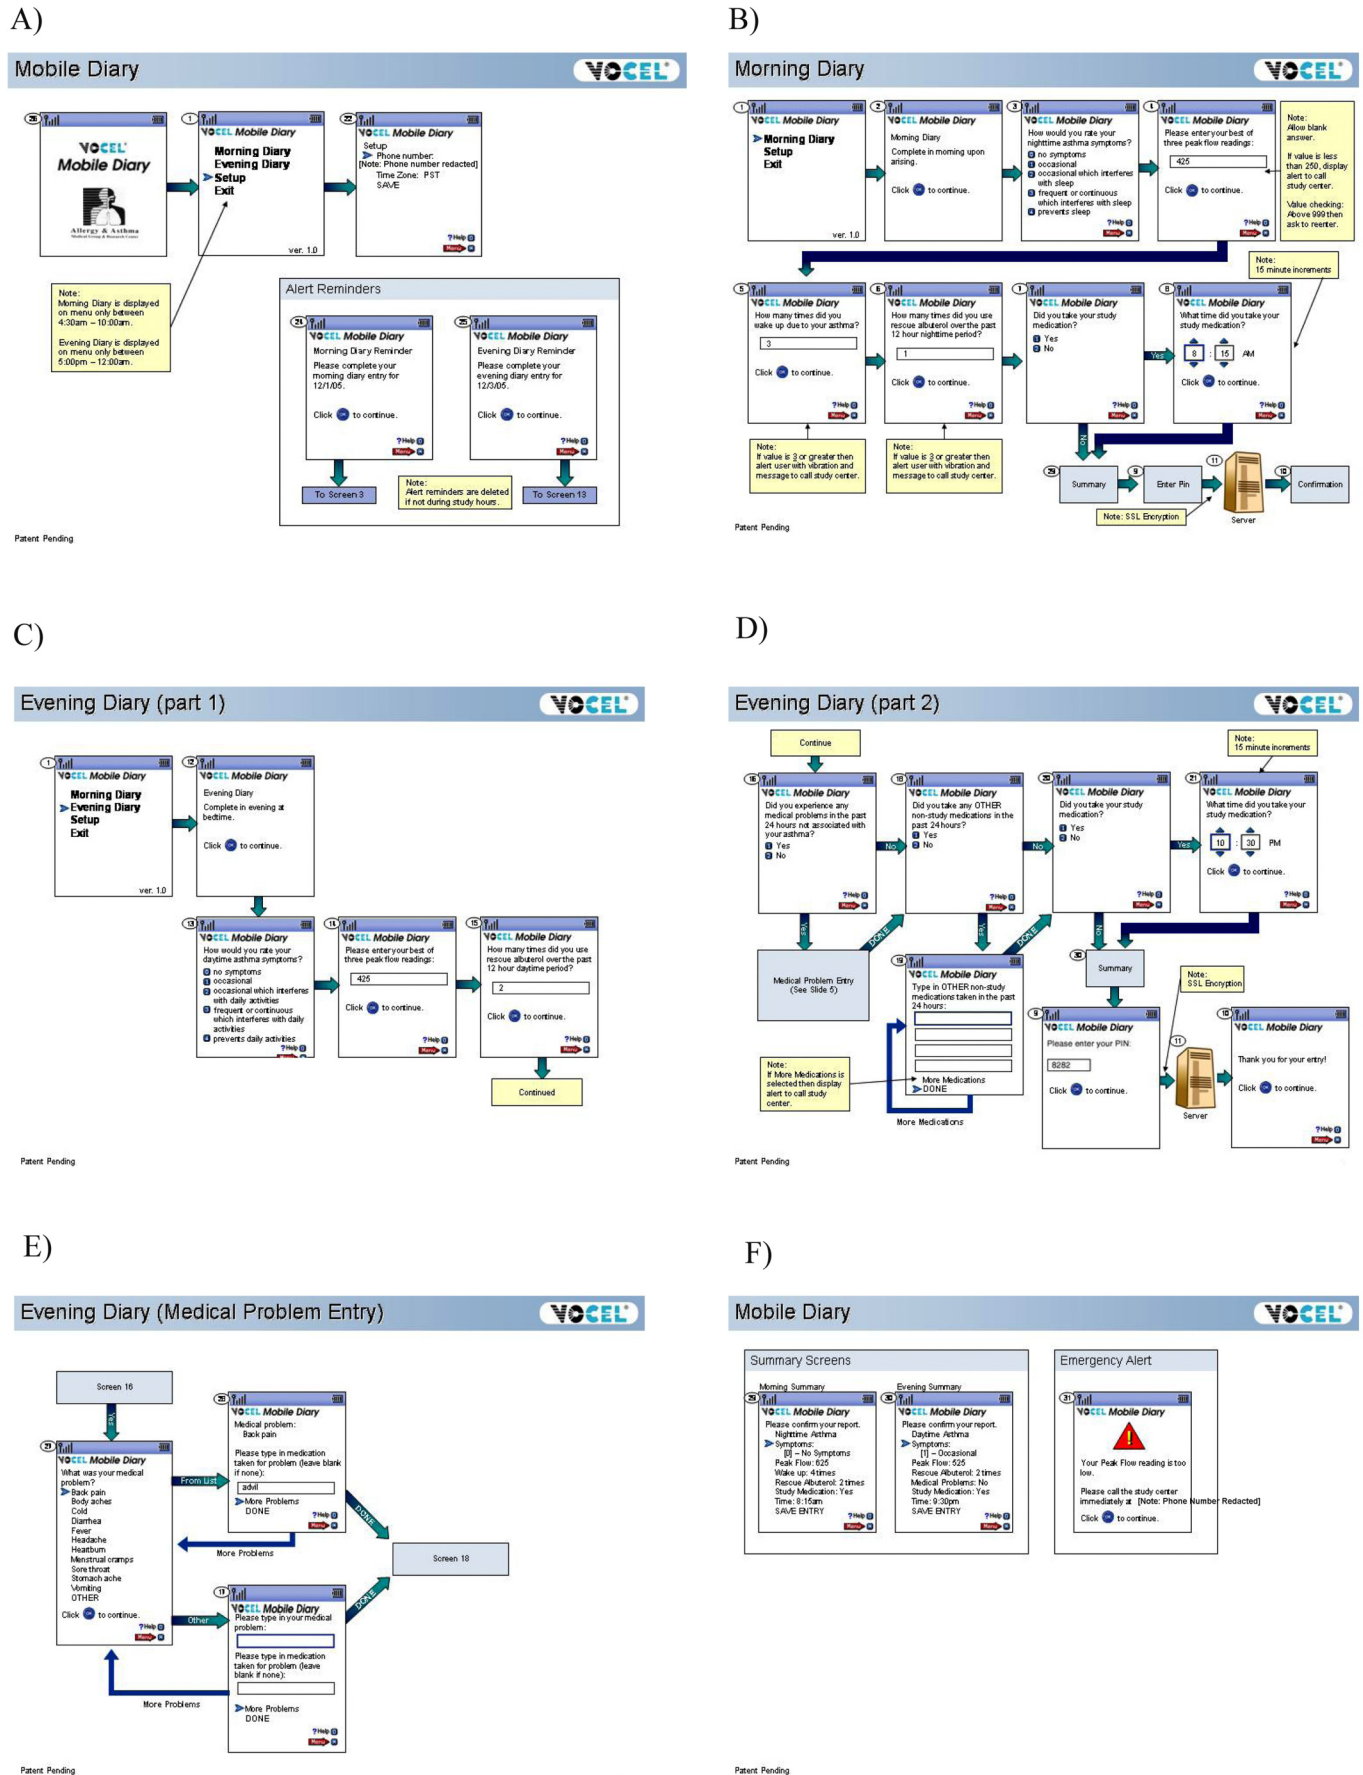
A)

Mobile Diary VOCEL

26 VOCEL Mobile Diary Allergy & Asthma

1 VOCEL Mobile Diary
Morning Diary
Evening Diary
Setup
Exit
ver. 1.0

22 VOCEL Mobile Diary
Setup
Phone number: [Note: Phone number redacted]
Time Zone: PST
SAVE
?Help Menu

Note:
Morning Diary is displayed on menu only between 4:30am – 10:00am.
Evening Diary is displayed on menu only between 5:00pm – 12:00am.

Alert Reminders

24 VOCEL Mobile Diary
Morning Diary Reminder
Please complete your morning diary entry for 12/1/05.
Click to continue.
?Help Menu

25 VOCEL Mobile Diary
Evening Diary Reminder
Please complete your evening diary entry for 12/3/05.
Click to continue.
?Help Menu

To Screen 3
Note: Alert reminders are deleted if not during study hours.
To Screen 13

Patent Pending

B)

Morning Diary VOCEL

1 VOCEL Mobile Diary
Morning Diary
Setup
Exit
ver. 1.0

2 VOCEL Mobile Diary
Morning Diary
Complete in morning upon arising.
Click to continue.

3 VOCEL Mobile Diary
How would you rate your nighttime asthma symptoms?
0 no symptoms
1 occasional
2 occasional which interferes with sleep
3 frequent or continuous which interferes with sleep
4 prevents sleep
?Help Menu

4 VOCEL Mobile Diary
Please enter your best of three peak flow readings:
425
Click to continue.
?Help Menu

Note:
Allow blank answer.
If value is less than 250, display alert to call study center.
Value checking: Above 999 then ask to reenter.

Note: 15 minute increments

5 VOCEL Mobile Diary
How many times did you wake up due to your asthma?
3
Click to continue.
?Help Menu

6 VOCEL Mobile Diary
How many times did you use rescue albuterol over the past 12 hour nighttime period?
1
Click to continue.
?Help Menu

7 VOCEL Mobile Diary
Did you take your study medication?
1 Yes
2 No
?Help Menu

8 VOCEL Mobile Diary
What time did you take your study medication?
8 : 15 AM
Click to continue.
?Help Menu

Yes
No

Note:
If value is 3 or greater then alert user with vibration and message to call study center.

Note:
If value is 3 or greater then alert user with vibration and message to call study center.

29 Summary
9 Enter Pin
11 Server
10 Confirmation
Note: SSL Encryption

Patent Pending

C)

Evening Diary (part 1) VOCEL

1 VOCEL Mobile Diary
Morning Diary
Evening Diary
Setup
Exit
ver. 1.0

12 VOCEL Mobile Diary
Evening Diary
Complete in evening at bedtime.
Click to continue.

13 VOCEL Mobile Diary
How would you rate your daytime asthma symptoms?
0 no symptoms
1 occasional
2 occasional which interferes with daily activities
3 frequent or continuous which interferes with daily activities
4 prevents daily activities
?Help Menu

14 VOCEL Mobile Diary
Please enter your best of three peak flow readings:
425
Click to continue.
?Help Menu

15 VOCEL Mobile Diary
How many times did you use rescue albuterol over the past 12 hour daytime period?
2
Click to continue.
?Help Menu

Continued

Patent Pending

D)

Evening Diary (part 2) VOCEL

Continue

Note: 15 minute increments

16 VOCEL Mobile Diary
Did you experience any medical problems in the past 24 hours not associated with your asthma?
1 Yes
2 No
?Help Menu

18 VOCEL Mobile Diary
Did you take any OTHER non-study medications in the past 24 hours?
1 Yes
2 No
?Help Menu

20 VOCEL Mobile Diary
Did you take your study medication?
1 Yes
2 No
?Help Menu

21 VOCEL Mobile Diary
What time did you take your study medication?
10 : 30 PM
Click to continue.
?Help Menu

No
No
Yes
Yes
DONE
Yes
DONE
No

Medical Problem Entry (See Slide 5)

19 VOCEL Mobile Diary
Type in OTHER non-study medications taken in the past 24 hours:
More Medications
DONE

More Medications

Note:
If More Medications is selected then display alert to call study center.

30 Summary

Note: SSL Encryption

9 VOCEL Mobile Diary
Please enter your PIN:
8282
Click to continue.

11 Server

10 VOCEL Mobile Diary
Thank you for your entry!
Click to continue.
?Help Menu

Patent Pending

E)

Evening Diary (Medical Problem Entry) VOCEL

Screen 16
Yes

26 VOCEL Mobile Diary
What was your medical problem?
Back pain
Body aches
Cold
Diarrhea
Fever
Headache
Heartburn
Menstrual cramps
Sore throat
Stomach ache
Vomiting
OTHER
Click to continue.
?Help Menu

From List

28 VOCEL Mobile Diary
Medical problem:
Back pain
Please type in medication taken for problem (leave blank if none):
advil
More Problems
DONE
?Help Menu

DONE
More Problems
Screen 18
Other
DONE

17 VOCEL Mobile Diary
Please type in your medical problem:
Please type in medication taken for problem (leave blank if none):
More Problems
DONE
?Help Menu

More Problems

Patent Pending

F)

Mobile Diary VOCEL

Summary Screens

Morning Summary
29 VOCEL Mobile Diary
Please confirm your report.
Nighttime Asthma
Symptoms:
[0] – No Symptoms
Peak Flow: 625
Wake up: 4 times
Rescue Albuterol: 2 times
Study Medication: Yes
Time: 8:15am
SAVE ENTRY
?Help Menu

Evening Summary
30 VOCEL Mobile Diary
Please confirm your report.
Daytime Asthma
Symptoms:
[1] – Occasional
Peak Flow: 525
Rescue Albuterol: 2 times
Medical Problems: No
Study Medication: Yes
Time: 9:30pm
SAVE ENTRY
?Help Menu

Emergency Alert

31 VOCEL Mobile Diary
Your Peak Flow reading is too low.
Please call the study center immediately at [Note: Phone Number Redacted]
Click to continue.

Patent Pending